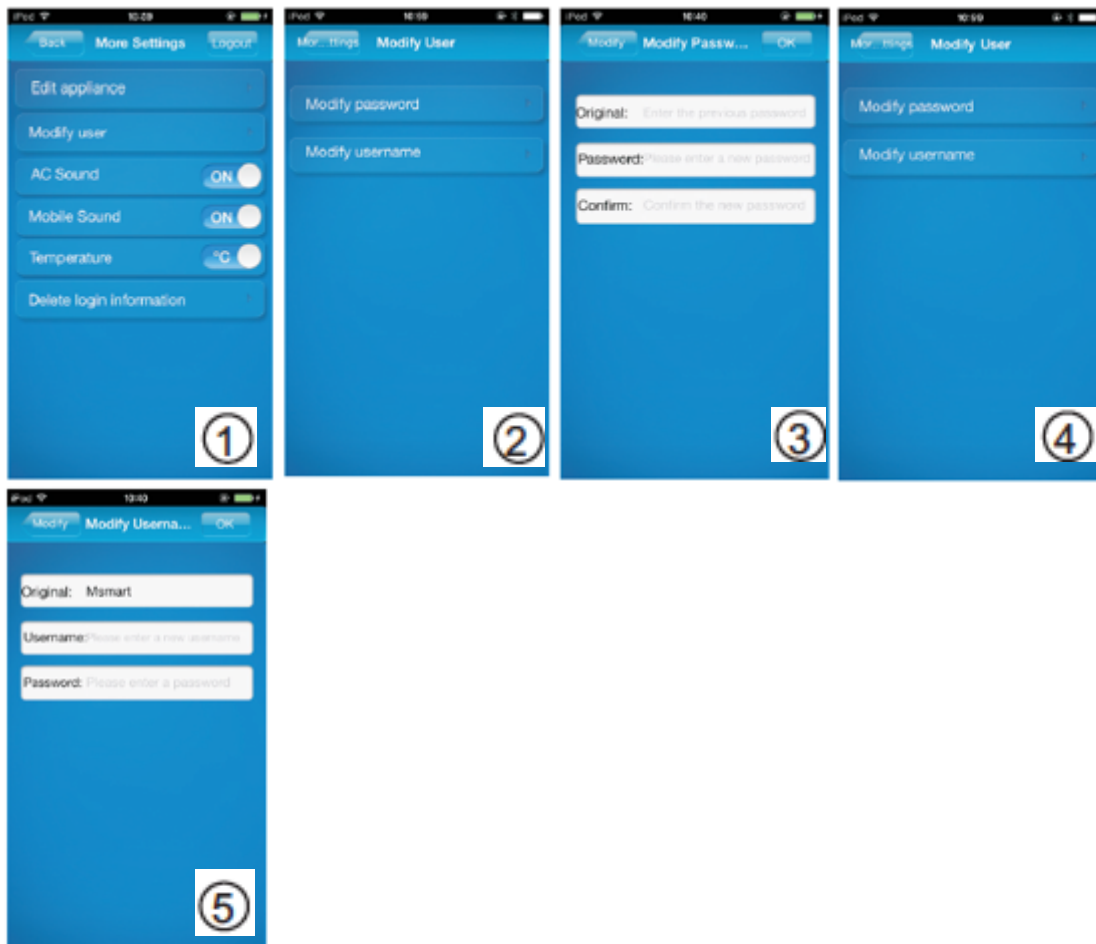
iPod 10:29
Back More Settings Logout
Edit appliance
Modify user
AC Sound ON
Mobile Sound ON
Temperature °C
Delete login information
①

iPod 10:39
Mor...ttings Modify User
Modify password
Modify username
②

iPod 10:40
Modify Modify Passw... OK
Original: Enter the previous password
Password: Please enter a new password
Confirm: Confirm the new password
③

iPod 10:39
Mor...ttings Modify User
Modify password
Modify username
④

iPod 10:40
Modify Modify Userna... OK
Original: Msmart
Username: Please enter a new username
Password: Please enter a password
⑤